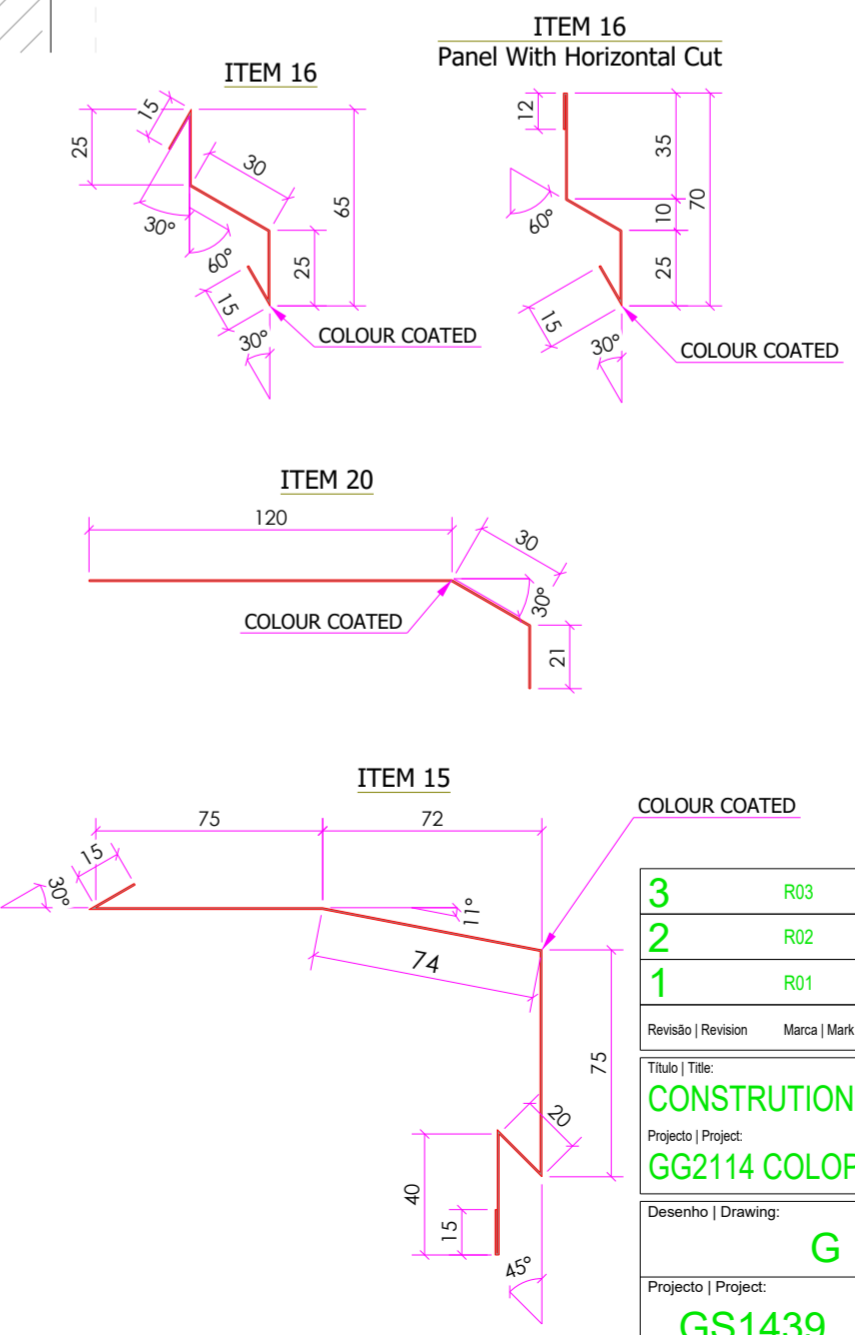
ITEM 16

15
25
30
65
30°
60°
25
15
30°
COLOUR COATED

ITEM 16
Panel With Horizontal Cut

12
35
60°
10
70
25
15
30°
COLOUR COATED

ITEM 20

120
30
30°
COLOUR COATED
21

ITEM 15

75
72
COLOUR COATED
15
30°
11°
74
75
20
40
15
45°

| 3 | R03 |
|---|---|
| 2 | R02 |
| 1 | R01 |
| Revisão \| Revision | Marca \| Mark |

Título | Title:
CONSTRUTION
Projecto | Project:
GG2114 COLOF
Desenho | Drawing:
G
Projecto | Project:
GS1439